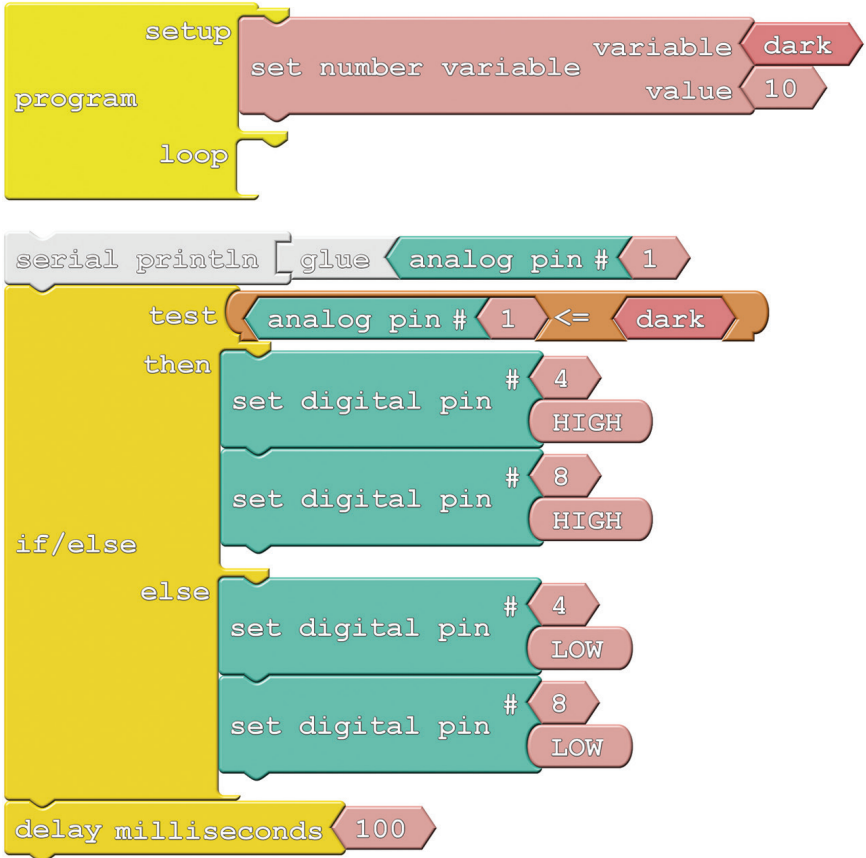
program
setup
set number variable
variable
dark
value
10
loop

serial println
glue
analog pin #
1

if/else
test
analog pin #
1
<=
dark
then
set digital pin
#
4
HIGH
set digital pin
#
8
HIGH
else
set digital pin
#
4
LOW
set digital pin
#
8
LOW

delay milliseconds
100